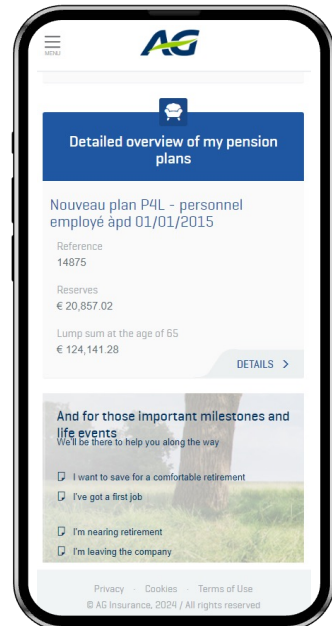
MENU

AG

Detailed overview of my pension plans

Nouveau plan P4L - personnel employé àpd 01/01/2015

Reference
14875

Reserves
€ 20,857.02

Lump sum at the age of 65
€ 124,141.28

DETAILS >

And for those important milestones and life events
We'll be there to help you along the way

I want to save for a comfortable retirement

I've got a first job

I'm nearing retirement

I'm leaving the company

Privacy · Cookies · Terms of Use
© AG Insurance, 2024 / All rights reserved